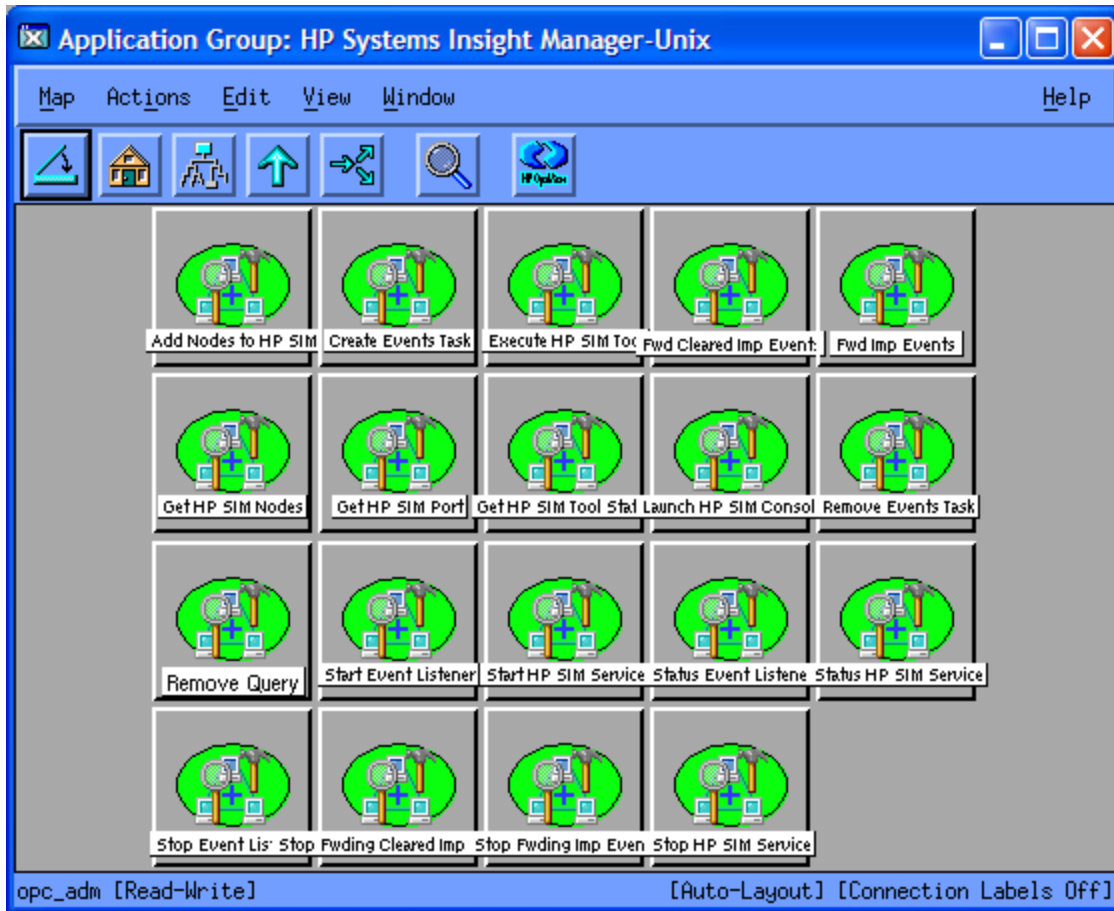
Application Group: HP Systems Insight Manager-Unix

Map Actions Edit View Window Help

HP OpenView

Add Nodes to HP SIM
Create Events Task
Execute HP SIM Too
Fwd Cleared Imp Event
Fwd Imp Events

Get HP SIM Nodes
Get HP SIM Port
Get HP SIM Tool Stat
Launch HP SIM Consol
Remove Events Task

Remove Query
Start Event Listener
Start HP SIM Service
Status Event Listene
Status HP SIM Service

Stop Event Lis
Stop Fwding Cleared Imp
Stop Fwding Imp Even
Stop HP SIM Service

opc_adm [Read-Write]
[Auto-Layout] [Connection Labels Off]